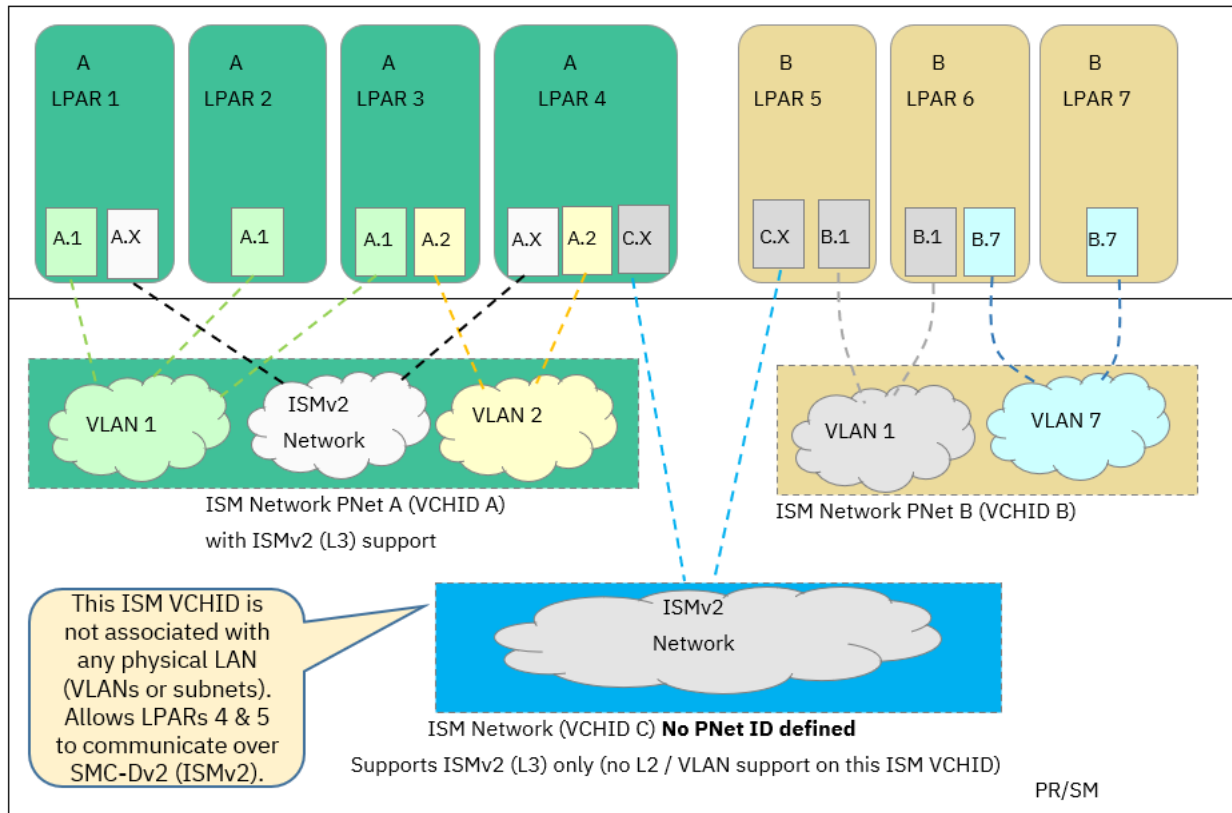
A
LPAR 1
A.1
A.X

A
LPAR 2
A.1

A
LPAR 3
A.1
A.2

A
LPAR 4
A.X
A.2
C.X

B
LPAR 5
C.X
B.1

B
LPAR 6
B.1
B.7

B
LPAR 7
B.7

VLAN 1
ISMv2 Network
VLAN 2

ISM Network PNet A (VCHID A)
with ISMv2 (L3) support

VLAN 1
VLAN 7

ISM Network PNet B (VCHID B)

This ISM VCHID is not associated with any physical LAN (VLANs or subnets). Allows LPARs 4 & 5 to communicate over SMC-Dv2 (ISMv2).

ISMv2
Network

ISM Network (VCHID C) **No PNet ID defined**
Supports ISMv2 (L3) only (no L2 / VLAN support on this ISM VCHID)

PR/SM